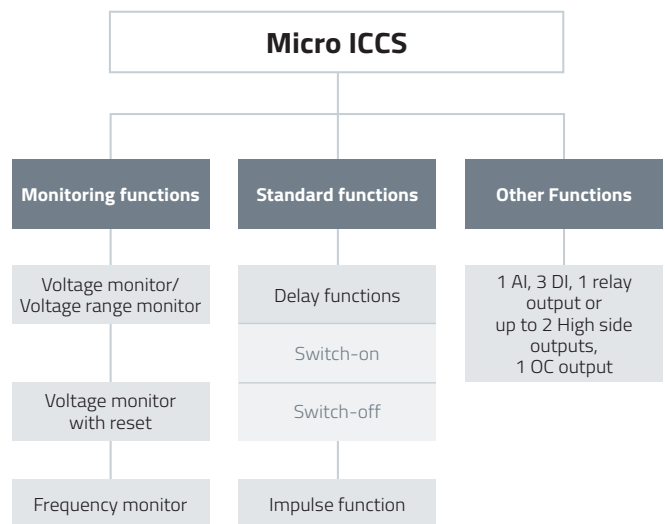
Micro ICCS

Monitoring functions

Voltage monitor/ Voltage range monitor

Voltage monitor with reset

Frequency monitor

Standard functions

Delay functions

Switch-on

Switch-off

Impulse function

Other Functions

1 AI, 3 DI, 1 relay output or up to 2 High side outputs, 1 OC output